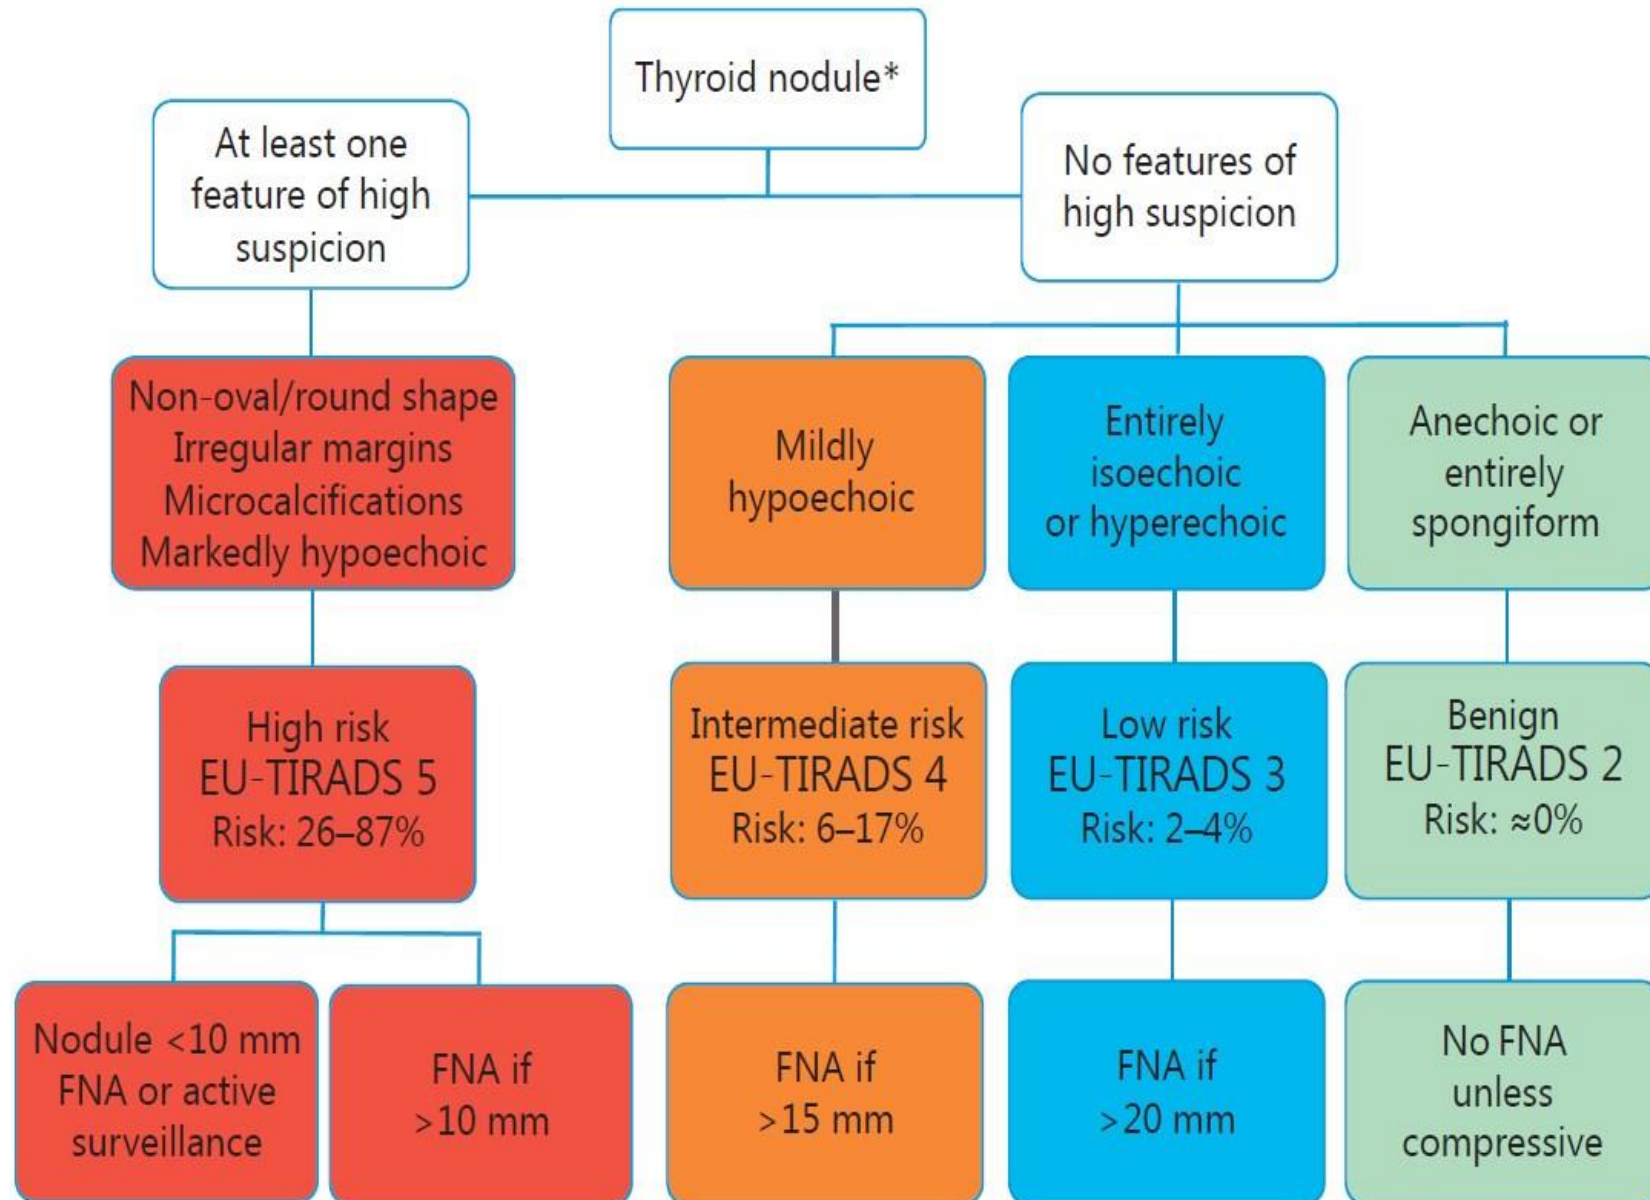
Thyroid nodule*

At least one feature of high suspicion

No features of high suspicion

Non-oval/round shape
Irregular margins
Microcalcifications
Markedly hypoechoic

Mildly hypoechoic

Entirely isoechoic or hyperechoic

Anechoic or entirely spongiform

High risk
EU-TIRADS 5
Risk: 26–87%

Intermediate risk
EU-TIRADS 4
Risk: 6–17%

Low risk
EU-TIRADS 3
Risk: 2–4%

Benign
EU-TIRADS 2
Risk: ≈0%

Nodule <10 mm
FNA or active surveillance

FNA if >10 mm

FNA if >15 mm

FNA if >20 mm

No FNA unless compressive